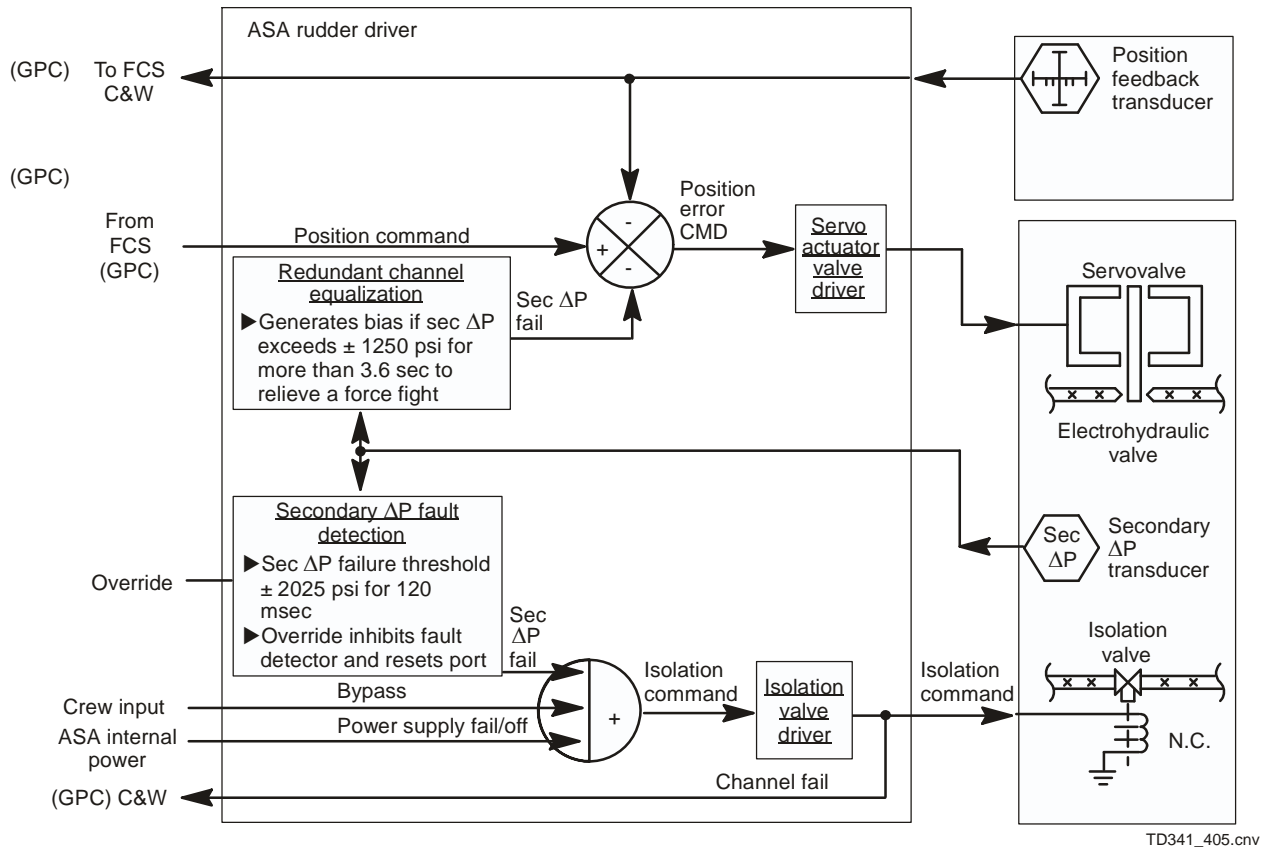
ASA rudder driver

(GPC) To FCS C&W

Position feedback transducer

(GPC)

From FCS (GPC)

Position command

Position error CMD

-
+
-

Servo actuator valve driver

Servovalve

Redundant channel equalization
▶Generates bias if sec ΔP exceeds ± 1250 psi for more than 3.6 sec to relieve a force fight

Sec ΔP fail

Electrohydraulic valve

Secondary ΔP fault detection
▶Sec ΔP failure threshold ± 2025 psi for 120 msec
▶Override inhibits fault detector and resets port

Override

Sec ΔP

Secondary ΔP transducer

Sec ΔP fail

Isolation valve

Crew input

Bypass

ASA internal power

Power supply fail/off

+

Isolation command

Isolation valve driver

Isolation command

N.C.

Channel fail

(GPC) C&W

TD341_405.cnv